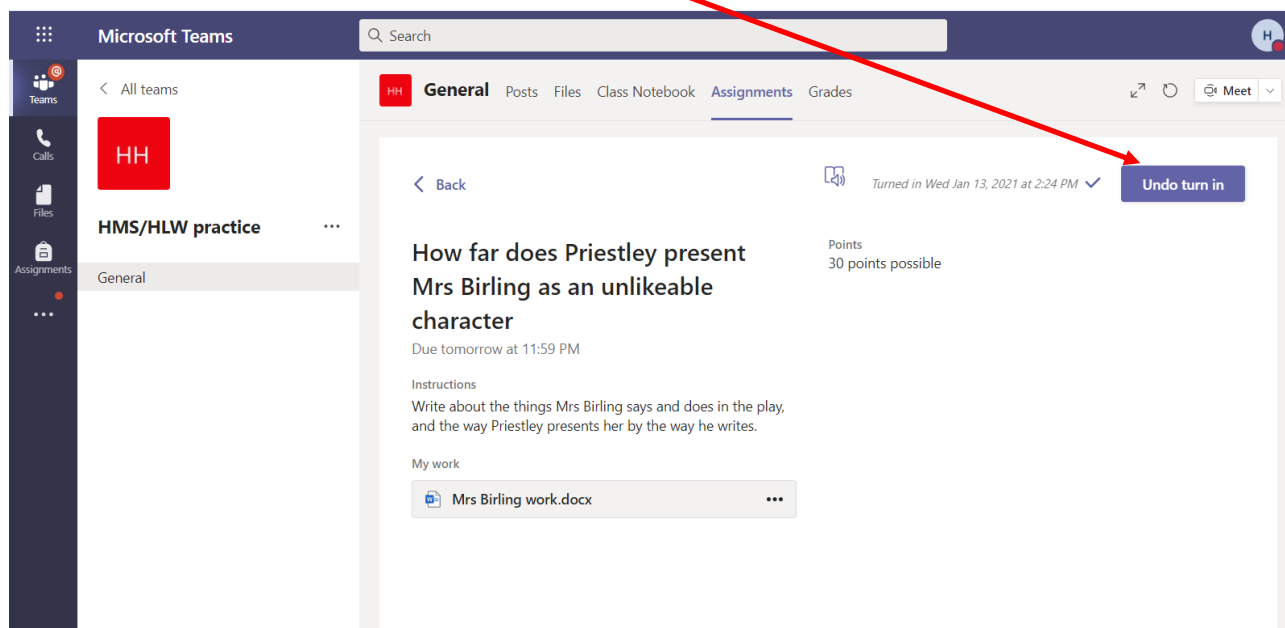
Microsoft Teams

Search

H

Teams

Calls

Files

Assignments

...

All teams

HH

HMS/HLW practice ...

General

HH General Posts Files Class Notebook Assignments Grades

Meet

Back

Turned in Wed Jan 13, 2021 at 2:24 PM

Undo turn in

How far does Priestley present Mrs Birling as an unlikeable character

Due tomorrow at 11:59 PM

Points
30 points possible

Instructions
Write about the things Mrs Birling says and does in the play, and the way Priestley presents her by the way he writes.

My work

Mrs Birling work.docx ...